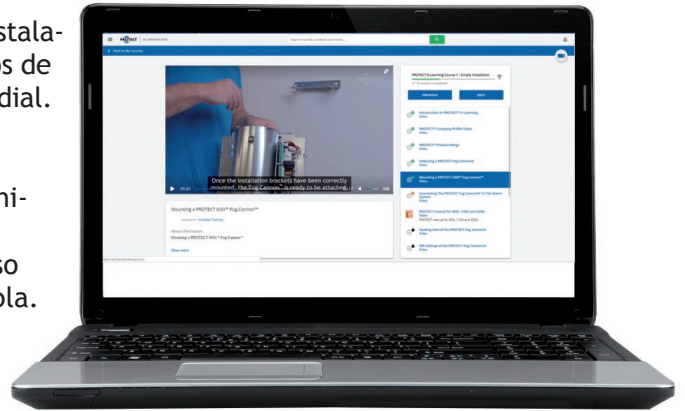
stala-
os de
dial.

ni-

so
bla.

PROTECT

Back to My Courses

Once the installation brackets have been correctly mounted, the Fog Cannon™ is ready to be attaching.

Mounting a PROTECT 600™ Fog Cannon™

Show more

PROTECT E-Learning Course 1 - Simple Installation

PREVIOUS

NEXT

Introduction to PROTECT's E-Learning Video

PROTECT™ Company Profile Video

PROTECT™ Product Range Video

Unboxing a PROTECT Fog Cannon® Video

Mounting a PROTECT 600™ Fog Cannon™ Video

Connecting The PROTECT Fog Cannon® To The Alarm System Video

PROTECT manual for 600, 1100 and 2200 Video

Heating time of the PROTECT Fog Cannon® Video

DIP settings of the PROTECT Fog Cannon® Video